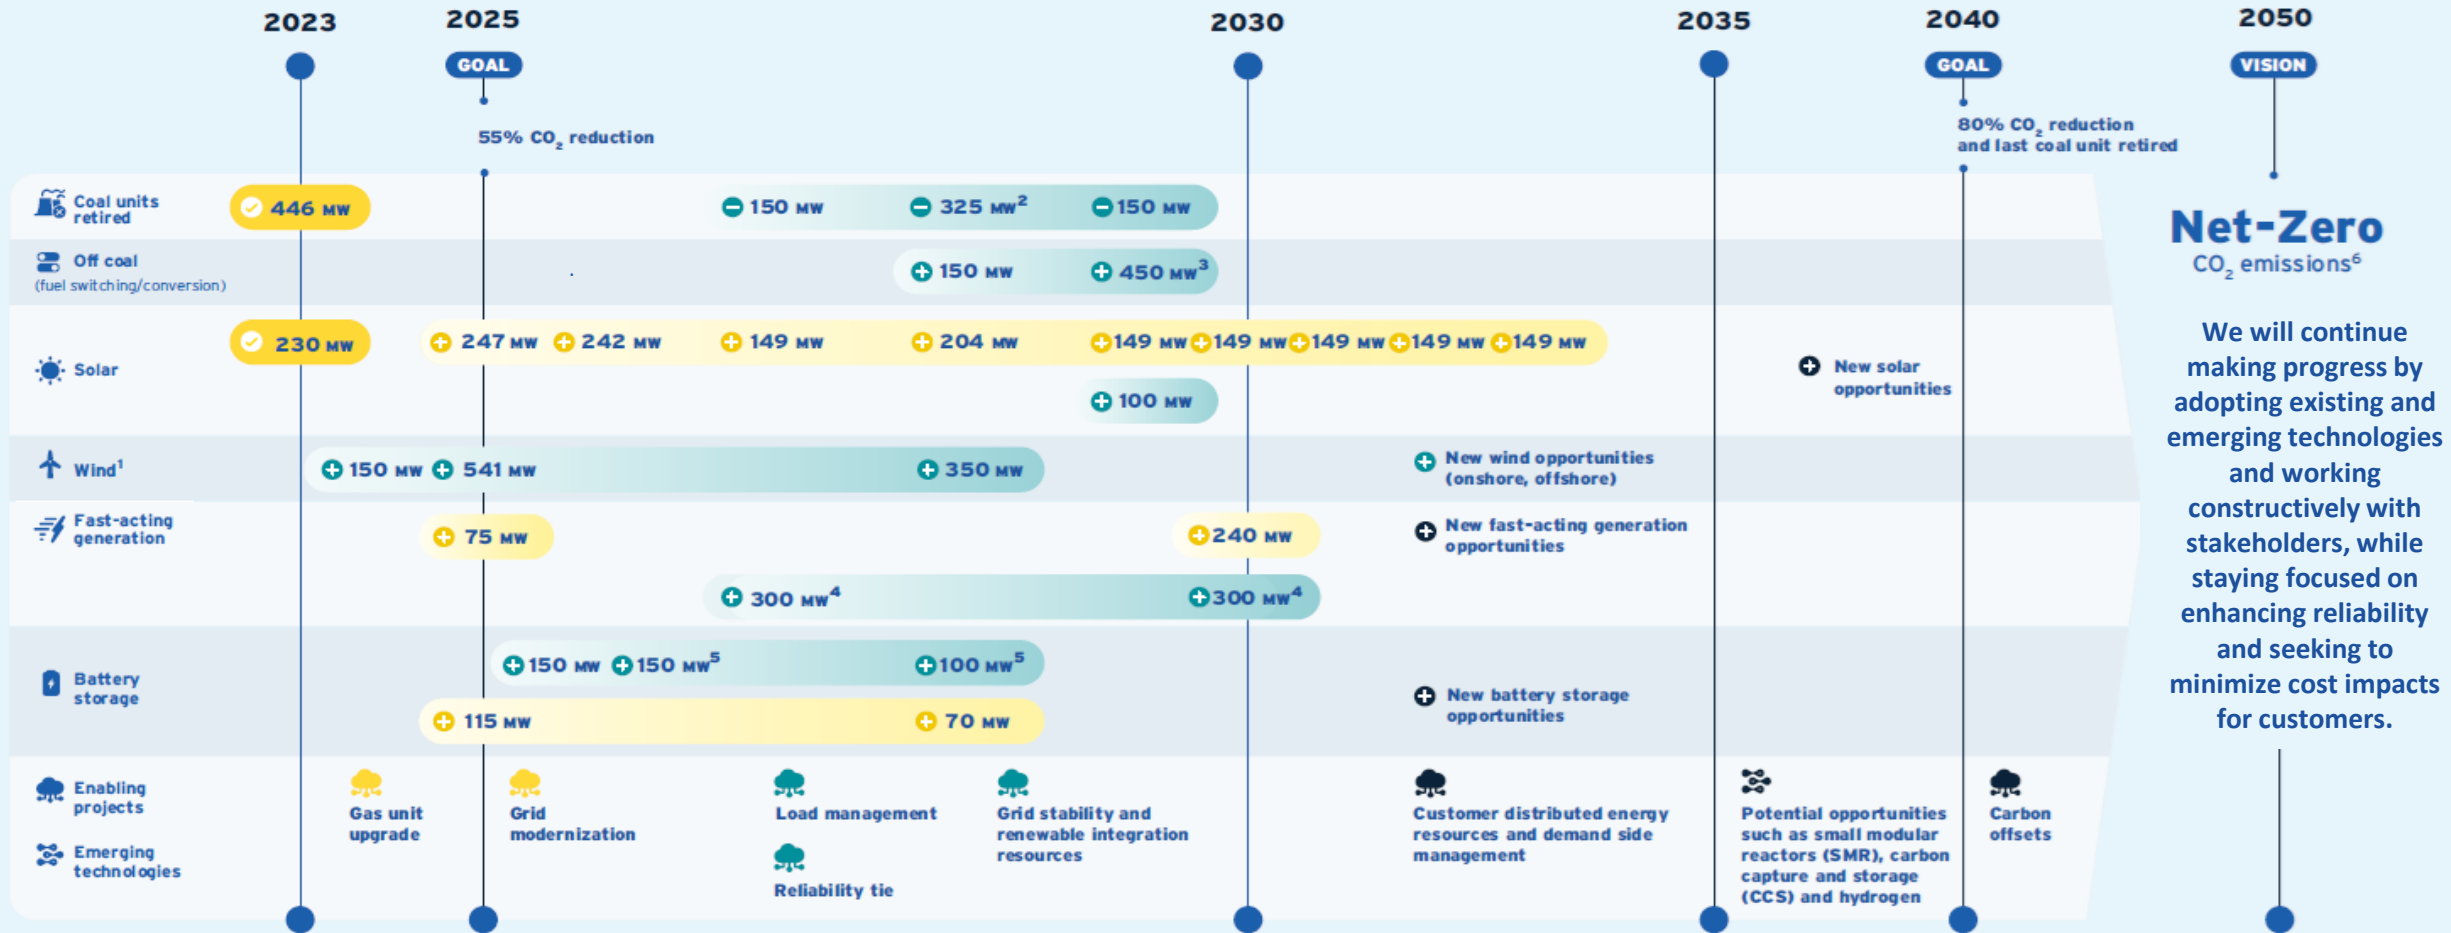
2023

2025
GOAL
55% $CO_2$ reduction

2030

2035

2040
GOAL
80% $CO_2$ reduction and last coal unit retired

2050
VISION

Coal units retired
446 MW
150 MW
325 MW$^2$
150 MW

Off coal (fuel switching/conversion)
150 MW
450 MW$^3$

Solar
230 MW
247 MW
242 MW
149 MW
204 MW
149 MW
149 MW
149 MW
149 MW
149 MW
100 MW
New solar opportunities

Wind$^1$
150 MW
541 MW
350 MW
New wind opportunities (onshore, offshore)

Fast-acting generation
75 MW
240 MW
300 MW$^4$
300 MW$^4$
New fast-acting generation opportunities

Battery storage
150 MW
150 MW$^5$
100 MW$^5$
115 MW
70 MW
New battery storage opportunities

Enabling projects
Emerging technologies
Gas unit upgrade
Grid modernization
Load management
Reliability tie
Grid stability and renewable integration resources
Customer distributed energy resources and demand side management
Potential opportunities such as small modular reactors (SMR), carbon capture and storage (CCS) and hydrogen
Carbon offsets

Net-Zero
$CO_2$ emissions$^6$

We will continue making progress by adopting existing and emerging technologies and working constructively with stakeholders, while staying focused on enhancing reliability and seeking to minimize cost impacts for customers.